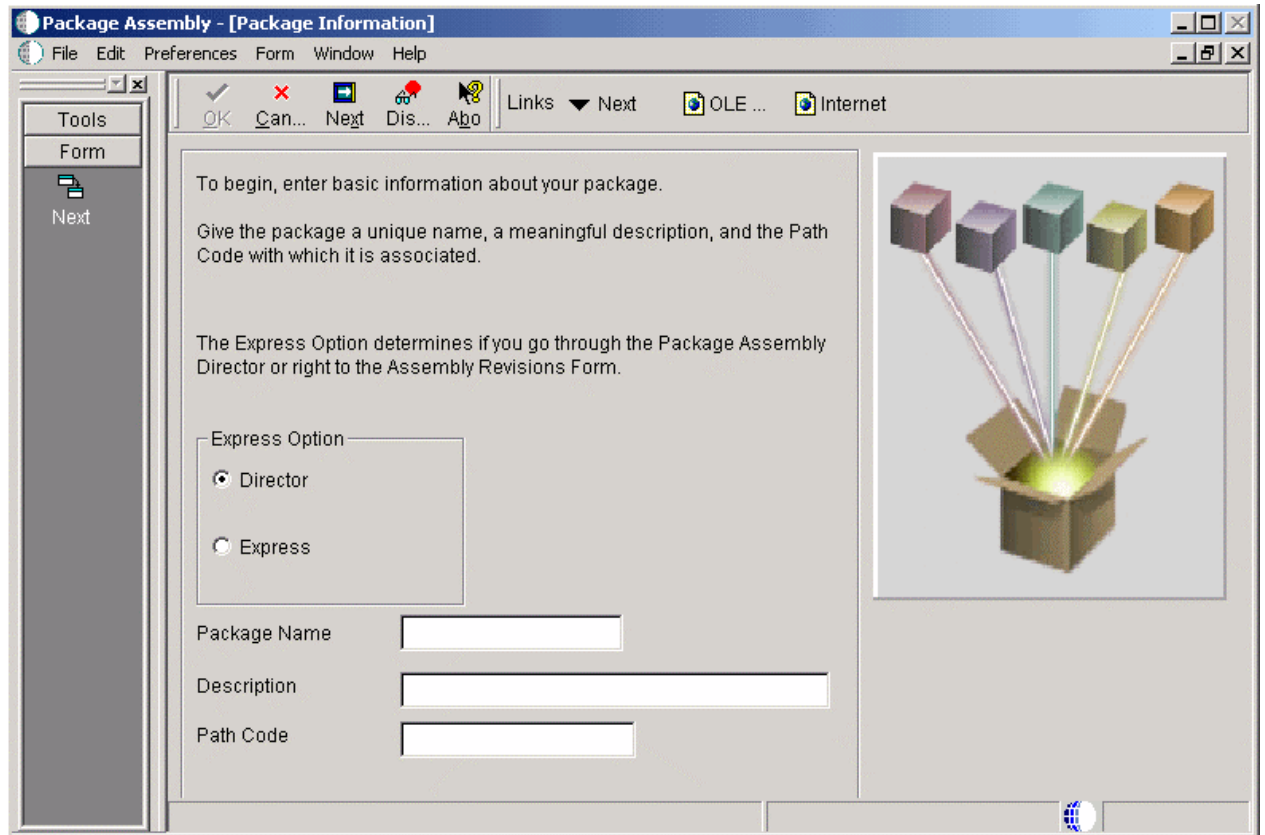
Package Assembly - [Package Information]

File Edit Preferences Form Window Help

Tools

Form

Next

OK Can... Next Dis... Abo

Links Next

OLE ...

Internet

To begin, enter basic information about your package.

Give the package a unique name, a meaningful description, and the Path Code with which it is associated.

The Express Option determines if you go through the Package Assembly Director or right to the Assembly Revisions Form.

Express Option

Director

Express

Package Name

Description

Path Code